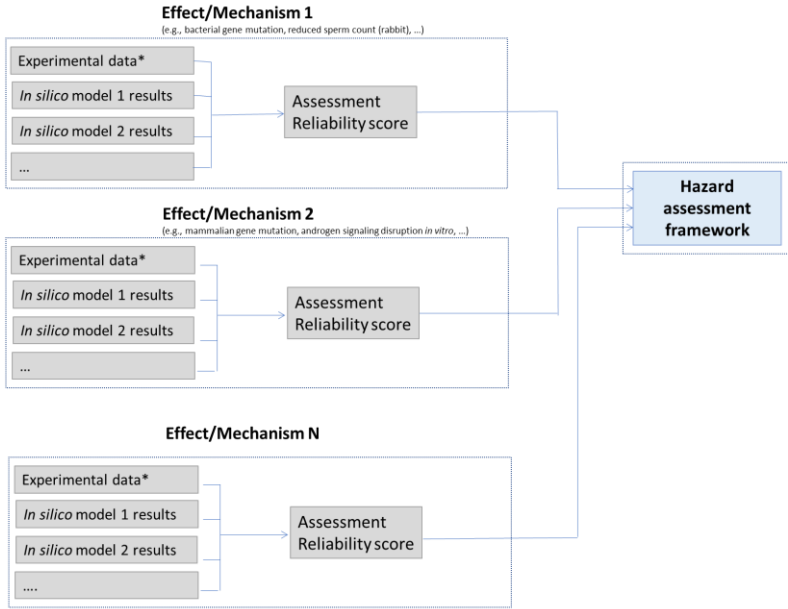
Effect/Mechanism 1

(e.g., bacterial gene mutation, reduced sperm count (rabbit), ...)

Experimental data*

In silico model 1 results

In silico model 2 results

...

Assessment Reliability score

Hazard assessment framework

Effect/Mechanism 2

(e.g., mammalian gene mutation, androgen signaling disruption in vitro, ...)

Experimental data*

In silico model 1 results

In silico model 2 results

...

Assessment Reliability score

Effect/Mechanism N

Experimental data*

In silico model 1 results

In silico model 2 results

....

Assessment Reliability score